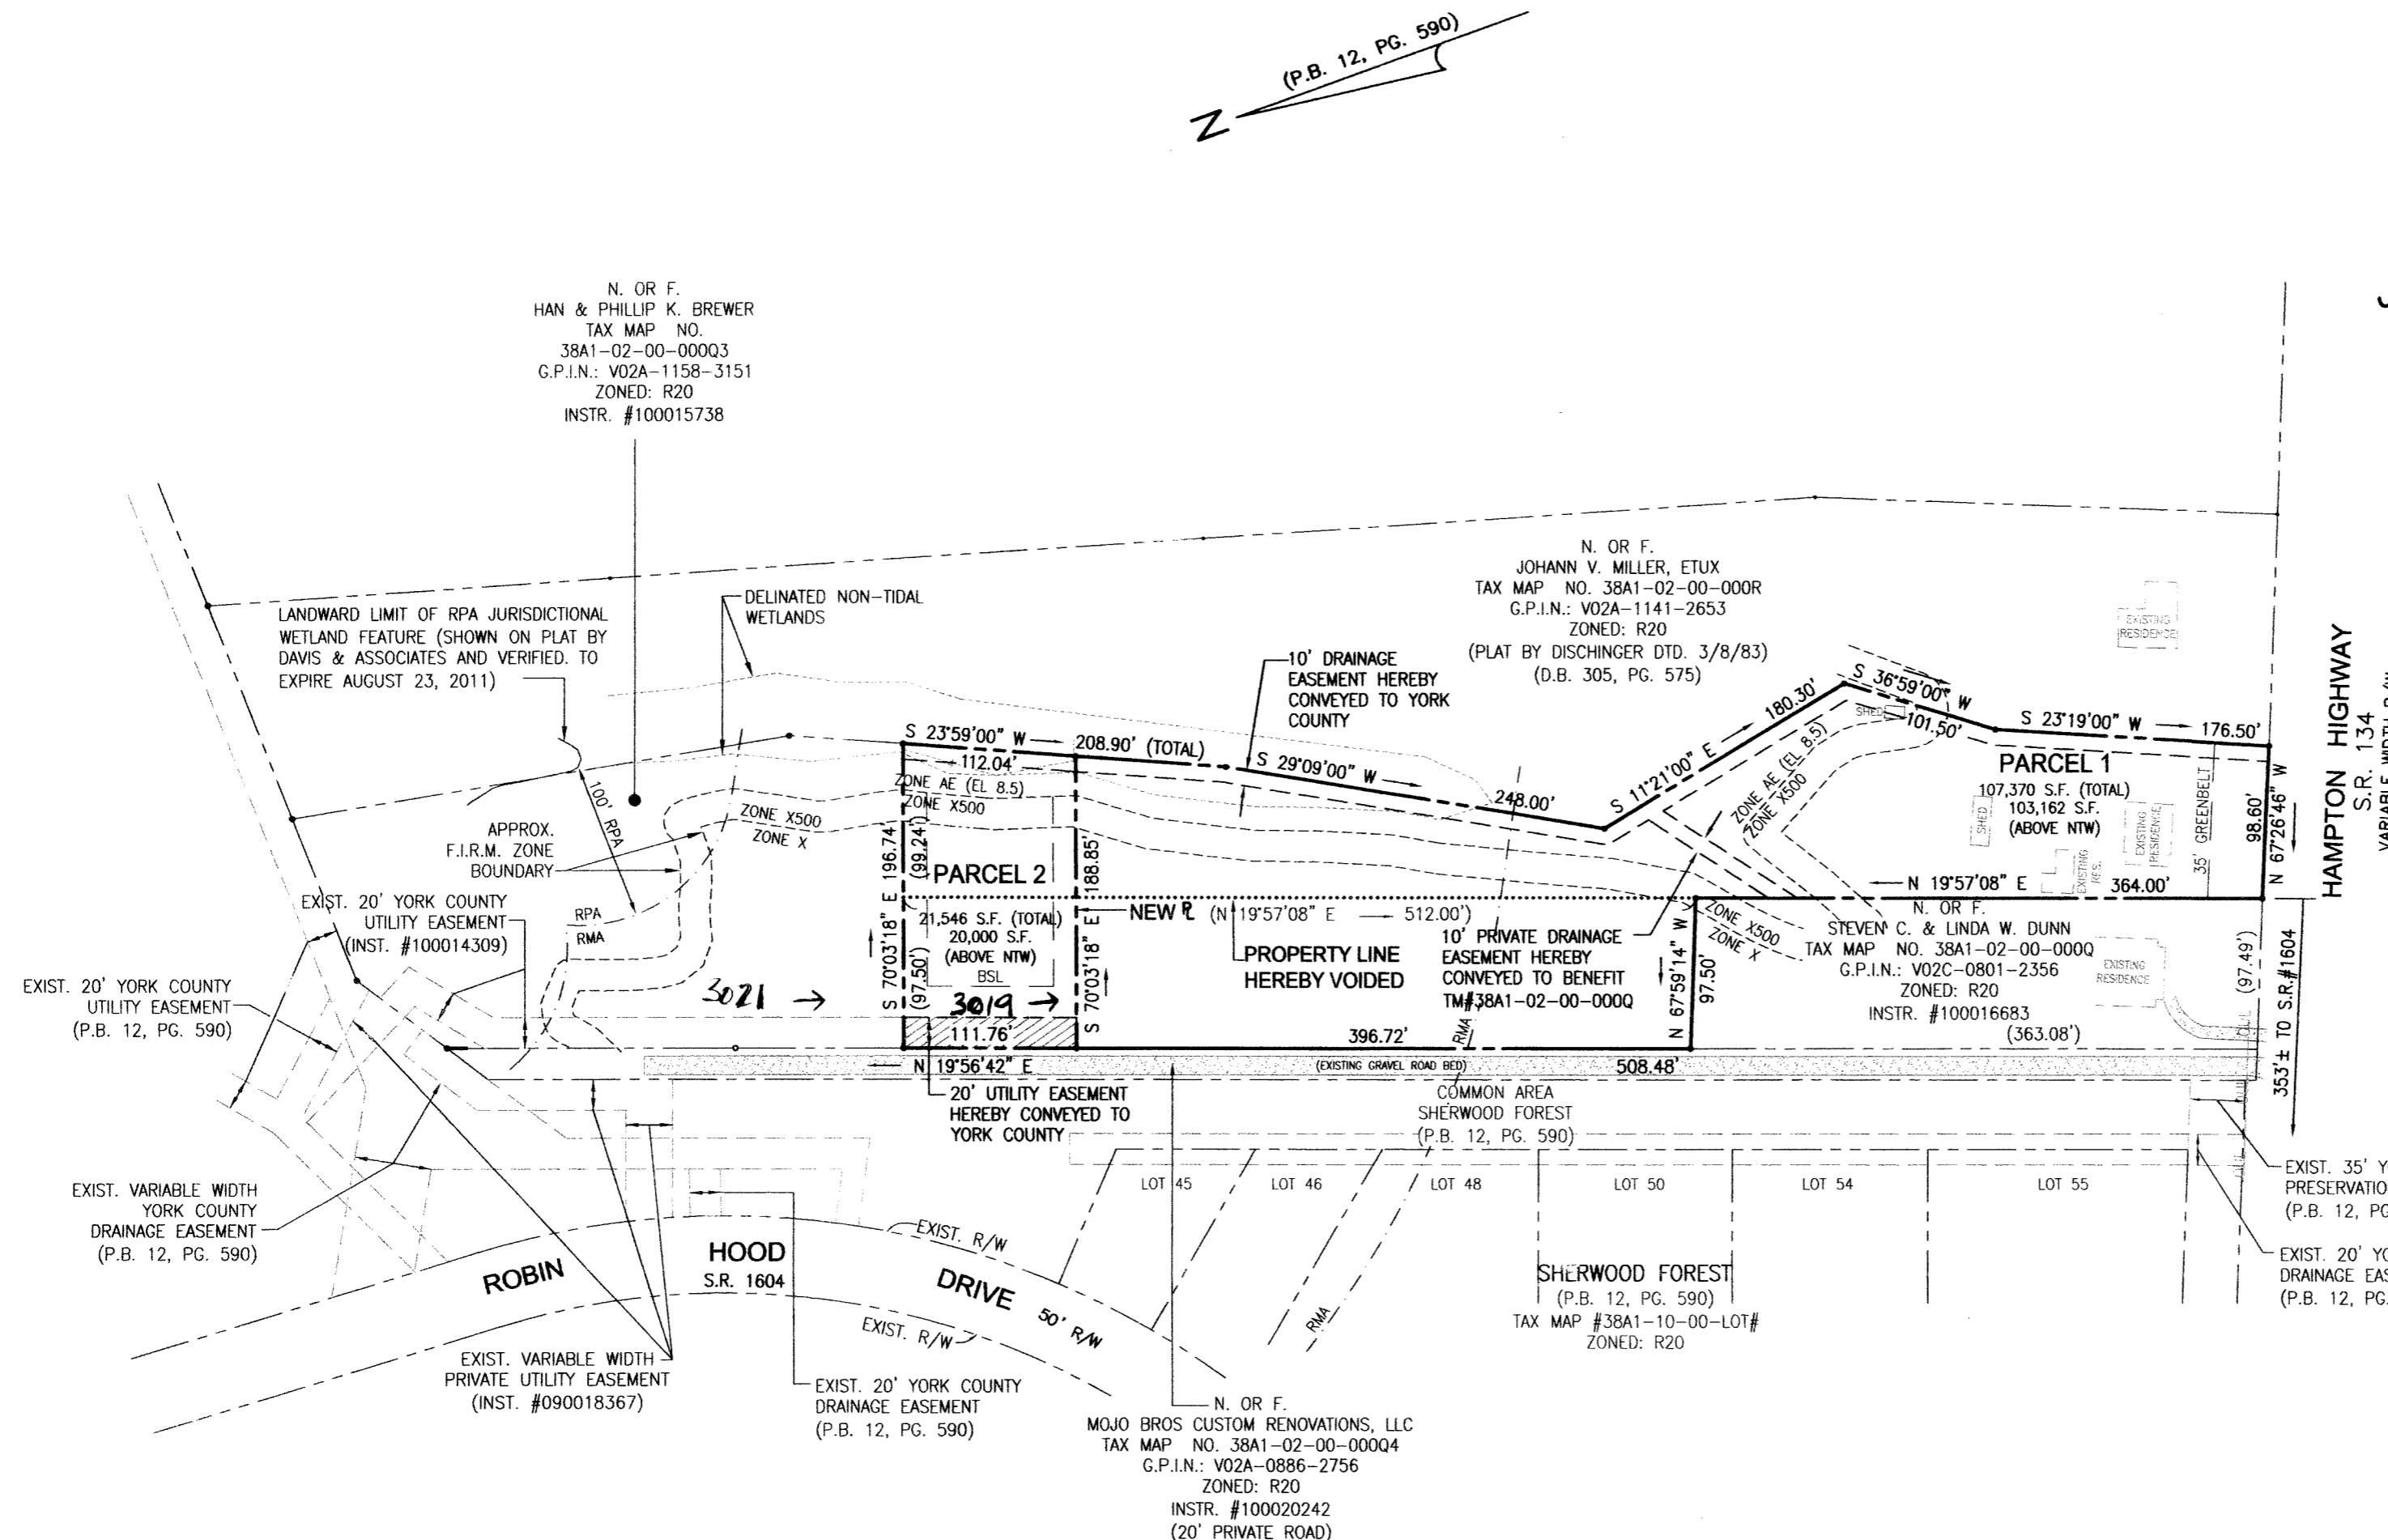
(P.B. 12, PG. 590)

N

N. OR F.
HAN & PHILLIP K. BREWER
TAX MAP NO.
38A1-02-00-000Q3
G.P.I.N.: V02A-1158-3151
ZONED: R20
INSTR. #100015738

LANDWARD LIMIT OF RPA JURISDICTIONAL WETLAND FEATURE (SHOWN ON PLAT BY DAVIS & ASSOCIATES AND VERIFIED. TO EXPIRE AUGUST 23, 2011)

DELINATED NON-TIDAL WETLANDS

N. OR F.
JOHANN V. MILLER, ETUX
TAX MAP NO. 38A1-02-00-000R
G.P.I.N.: V02A-1141-2653
ZONED: R20
(PLAT BY DISCHINGER DTD. 3/8/83)
(D.B. 305, PG. 575)

10' DRAINAGE EASEMENT HEREBY CONVEYED TO YORK COUNTY

EXISTING RESIDENCE

HAMPTON HIGHWAY
S.R. 134

S 23°59'00" W
208.90' (TOTAL)
112.04'
S 29°09'00" W
248.00'
S 11°21'00" E
180.30'
S 36°59'00" W
101.50'
SHED
S 23°19'00" W
176.50'

PARCEL 1
107,370 S.F. (TOTAL)
103,162 S.F.
(ABOVE NTW)
SHED
EXISTING RESIDENCE
EXISTING RES.
35' GREENBELT
98.60'
N 67°26'46" W
N 19°57'08" E
364.00'

ZONE AE (EL 8.5)
ZONE X500
ZONE X500
ZONE X
ZONE AE (EL 8.5)
ZONE X500

100' RPA
APPROX. F.I.R.M. ZONE BOUNDARY

S 70°03'18" E 196.74
(99.24')
PARCEL 2
188.85'
21,546 S.F. (TOTAL)
20,000 S.F.
(ABOVE NTW)
BSL
(97.50')
S 70°03'18" E
111.76'
3021 →
3019 →

NEW ℄ (N 19°57'08" E 512.00')
PROPERTY LINE HEREBY VOIDED

10' PRIVATE DRAINAGE EASEMENT HEREBY CONVEYED TO BENEFIT TM#38A1-02-00-000Q

ZONE X500
ZONE X
N 67°59'14" W
97.50'

N. OR F.
STEVEN C. & LINDA W. DUNN
TAX MAP NO. 38A1-02-00-000Q
G.P.I.N.: V02C-0801-2356
ZONED: R20
INSTR. #100016683
(363.08')
EXISTING RESIDENCE
(97.49')
353'± TO S.R.#1604

EXIST. 20' YORK COUNTY UTILITY EASEMENT (INST. #100014309)
RPA
RMA

EXIST. 20' YORK COUNTY UTILITY EASEMENT (P.B. 12, PG. 590)

396.72'
RMA
N 19°56'42" E
(EXISTING GRAVEL ROAD BED)
508.48'

20' UTILITY EASEMENT HEREBY CONVEYED TO YORK COUNTY

COMMON AREA
SHERWOOD FOREST
(P.B. 12, PG. 590)

LOT 45
LOT 46
LOT 48
LOT 50
LOT 54
LOT 55

EXIST. 35' Y
PRESERVATIO
(P.B. 12, PG

EXIST. 20' YO
DRAINAGE EAS
(P.B. 12, PG.

EXIST. VARIABLE WIDTH YORK COUNTY DRAINAGE EASEMENT (P.B. 12, PG. 590)

ROBIN HOOD DRIVE
S.R. 1604
50' R/W
EXIST. R/W
EXIST. R/W
RMA

SHERWOOD FOREST
(P.B. 12, PG. 590)
TAX MAP #38A1-10-00-LOT#
ZONED: R20

EXIST. VARIABLE WIDTH PRIVATE UTILITY EASEMENT (INST. #090018367)

EXIST. 20' YORK COUNTY DRAINAGE EASEMENT (P.B. 12, PG. 590)

N. OR F.
MOJO BROS CUSTOM RENOVATIONS, LLC
TAX MAP NO. 38A1-02-00-000Q4
G.P.I.N.: V02A-0886-2756
ZONED: R20
INSTR. #100020242
(20' PRIVATE ROAD)